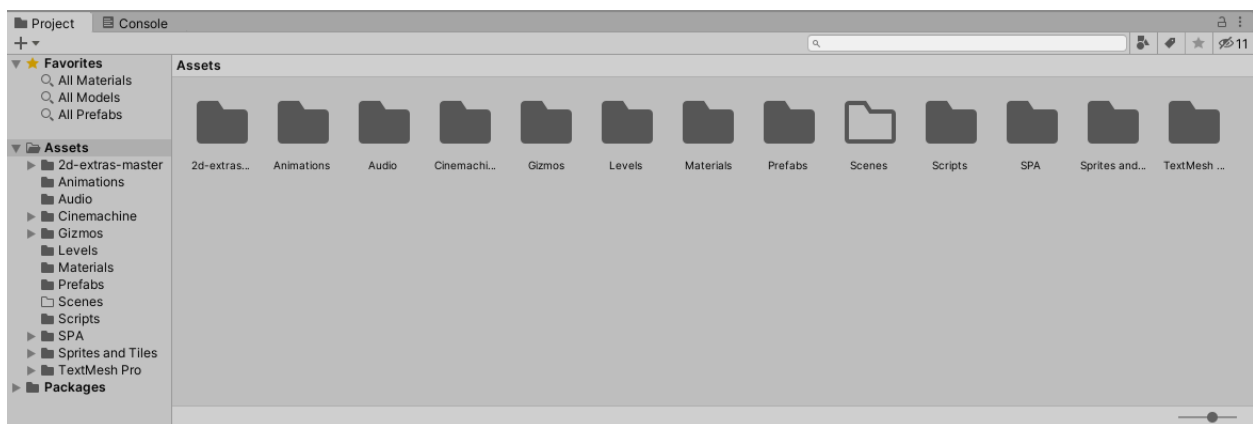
Project Console

+

Favorites
All Materials
All Models
All Prefabs

Assets
2d-extras-master
Animations
Audio
Cinemachine
Gizmos
Levels
Materials
Prefabs
Scenes
Scripts
SPA
Sprites and Tiles
TextMesh Pro
Packages

11

Assets

2d-extras... Animations Audio Cinemachi... Gizmos Levels Materials Prefabs Scenes Scripts SPA Sprites and... TextMesh ...